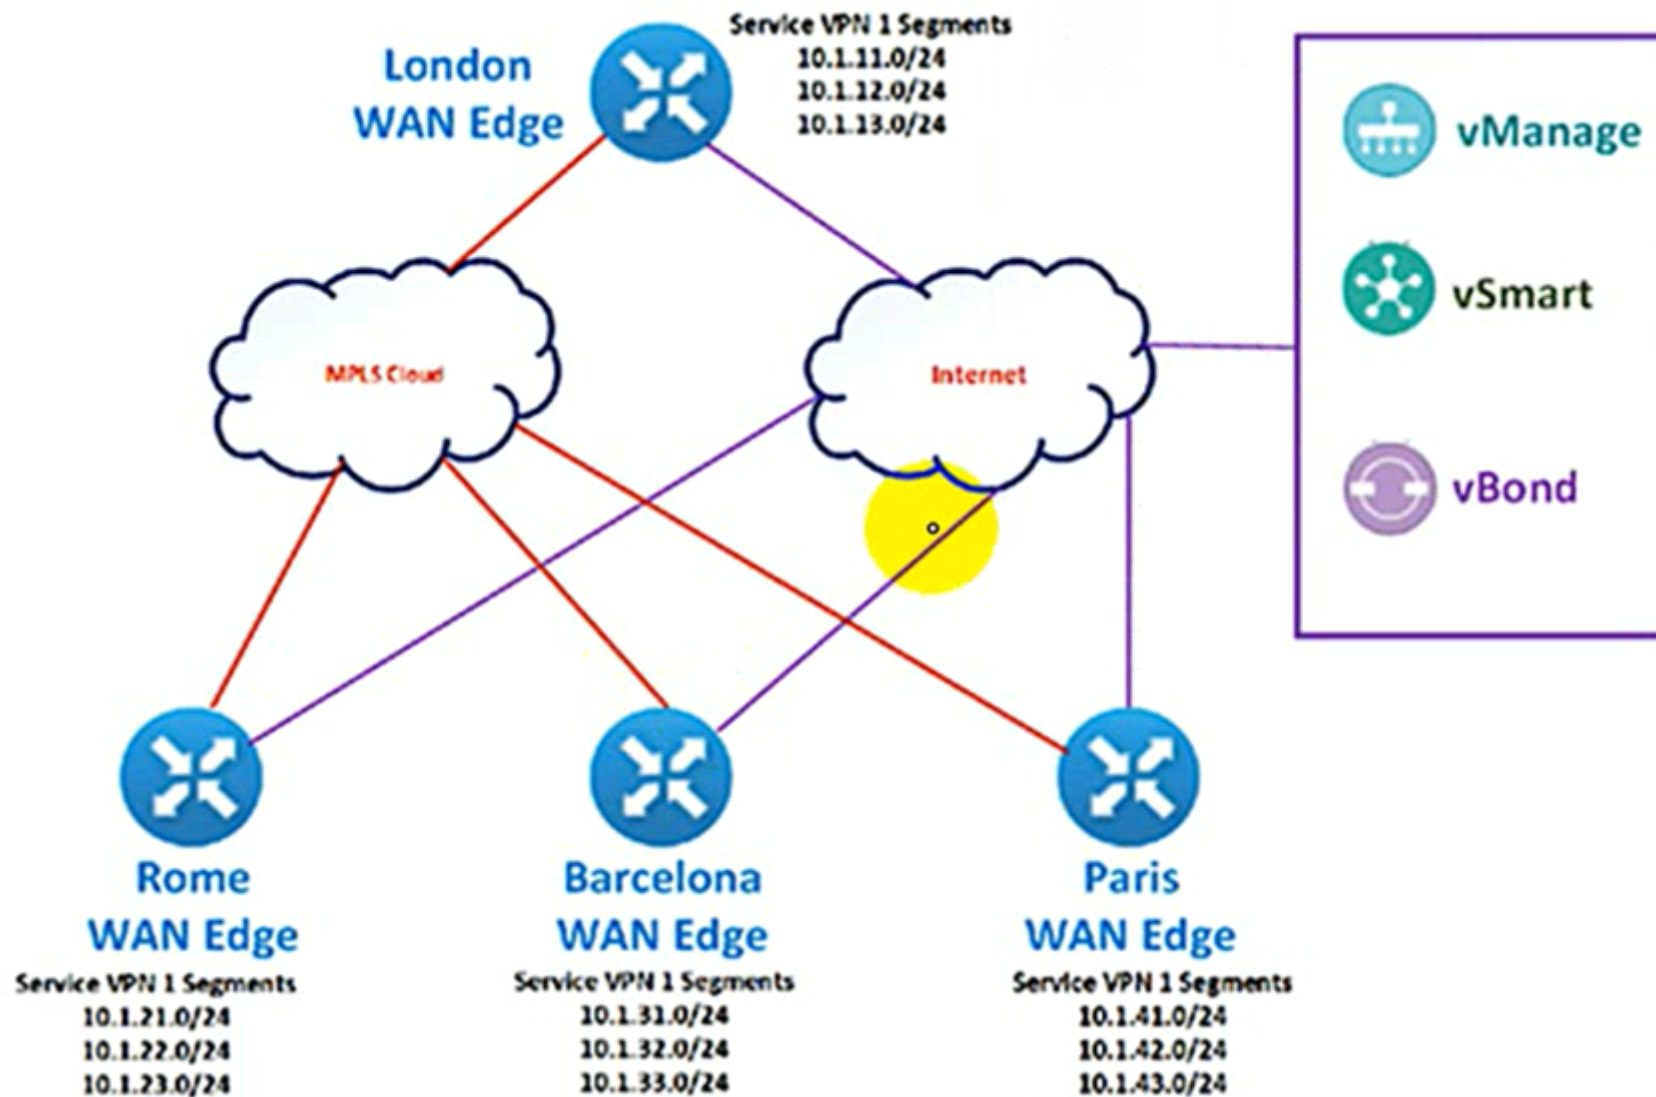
London WAN Edge

Service VPN 1 Segments
10.1.11.0/24
10.1.12.0/24
10.1.13.0/24

vManage

vSmart

vBond

MPLS Cloud

Internet

Rome WAN Edge
Service VPN 1 Segments
10.1.21.0/24
10.1.22.0/24
10.1.23.0/24

Barcelona WAN Edge
Service VPN 1 Segments
10.1.31.0/24
10.1.32.0/24
10.1.33.0/24

Paris WAN Edge
Service VPN 1 Segments
10.1.41.0/24
10.1.42.0/24
10.1.43.0/24